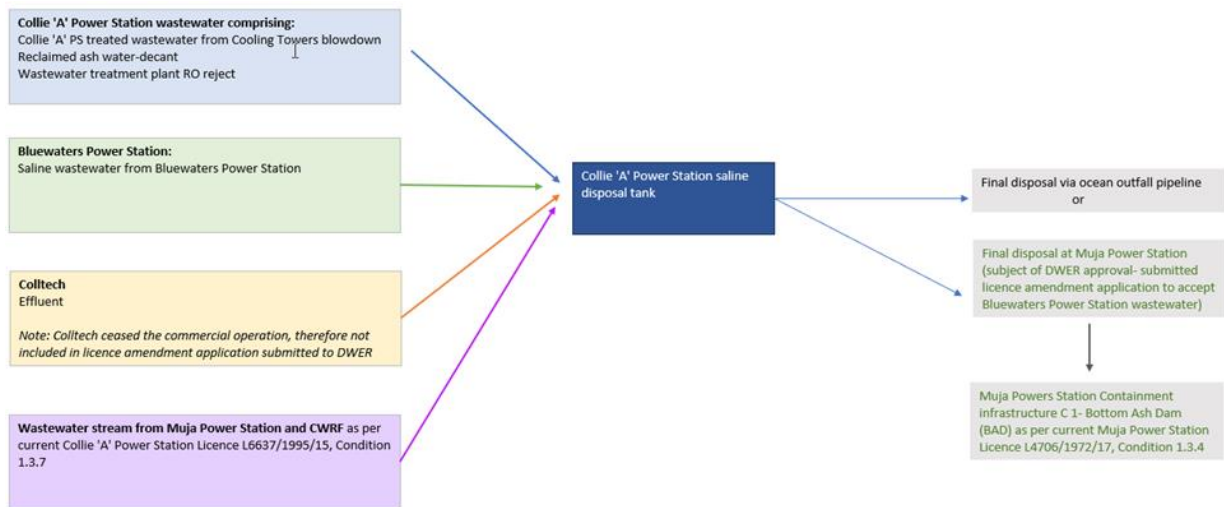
**Collie 'A' Power Station wastewater comprising:**
Collie 'A' PS treated wastewater from Cooling Towers blowdown
Reclaimed ash water-decant
Wastewater treatment plant RO reject

**Bluewaters Power Station:**
Saline wastewater from Bluewaters Power Station

**Colltech**
Effluent

*Note: Colltech ceased the commercial operation, therefore not included in licence amendment application submitted to DWER*

**Wastewater stream from Muja Power Station and CWRF** as per current Collie 'A' Power Station Licence L6637/1995/15, Condition 1.3.7

Collie 'A' Power Station saline disposal tank

Final disposal via ocean outfall pipeline
or

Final disposal at Muja Power Station (subject of DWER approval- submitted licence amendment application to accept Bluewaters Power Station wastewater)

Muja Powers Station Containment infrastructure C 1- Bottom Ash Dam (BAD) as per current Muja Power Station Licence L4706/1972/17, Condition 1.3.4